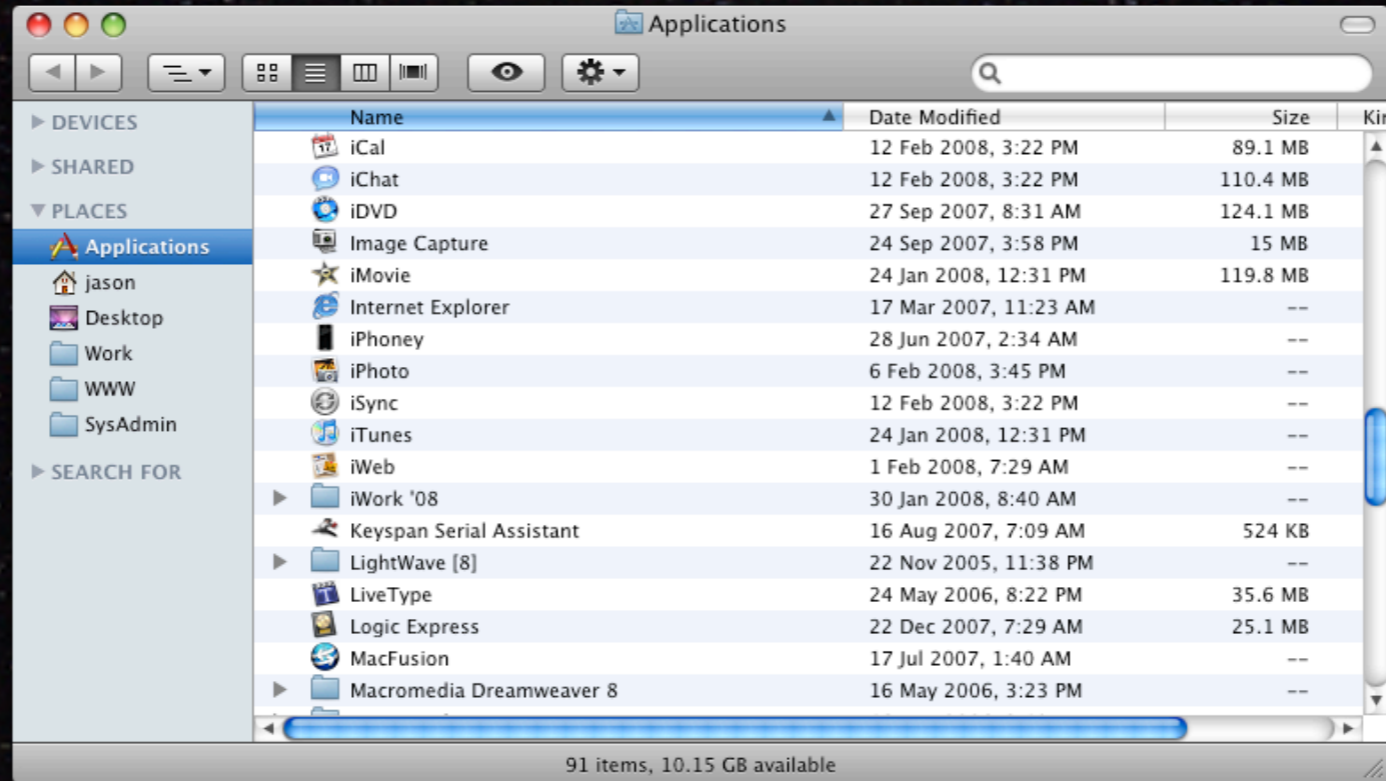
Applications

DEVICES
SHARED
PLACES
Applications
jason
Desktop
Work
WWW
SysAdmin
SEARCH FOR

| Name | Date Modified | Size | Ki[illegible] |
|---|---|---|---|
| iCal | 12 Feb 2008, 3:22 PM | 89.1 MB | |
| iChat | 12 Feb 2008, 3:22 PM | 110.4 MB | |
| iDVD | 27 Sep 2007, 8:31 AM | 124.1 MB | |
| Image Capture | 24 Sep 2007, 3:58 PM | 15 MB | |
| iMovie | 24 Jan 2008, 12:31 PM | 119.8 MB | |
| Internet Explorer | 17 Mar 2007, 11:23 AM | -- | |
| iPhoney | 28 Jun 2007, 2:34 AM | -- | |
| iPhoto | 6 Feb 2008, 3:45 PM | -- | |
| iSync | 12 Feb 2008, 3:22 PM | -- | |
| iTunes | 24 Jan 2008, 12:31 PM | -- | |
| iWeb | 1 Feb 2008, 7:29 AM | -- | |
| iWork '08 | 30 Jan 2008, 8:40 AM | -- | |
| Keyspan Serial Assistant | 16 Aug 2007, 7:09 AM | 524 KB | |
| LightWave [8] | 22 Nov 2005, 11:38 PM | -- | |
| LiveType | 24 May 2006, 8:22 PM | 35.6 MB | |
| Logic Express | 22 Dec 2007, 7:29 AM | 25.1 MB | |
| MacFusion | 17 Jul 2007, 1:40 AM | -- | |
| Macromedia Dreamweaver 8 | 16 May 2006, 3:23 PM | -- | |

91 items, 10.15 GB available